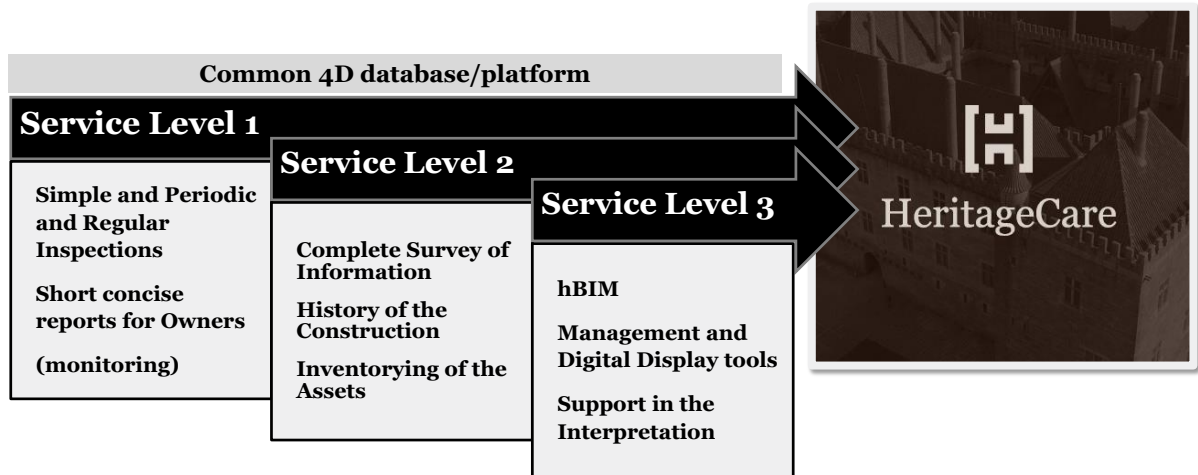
Common 4D database/platform

Service Level 1

Simple and Periodic and Regular Inspections

Short concise reports for Owners

(monitoring)

Service Level 2

Complete Survey of Information

History of the Construction

Inventorying of the Assets

Service Level 3

hBIM

Management and Digital Display tools

Support in the Interpretation

HeritageCare